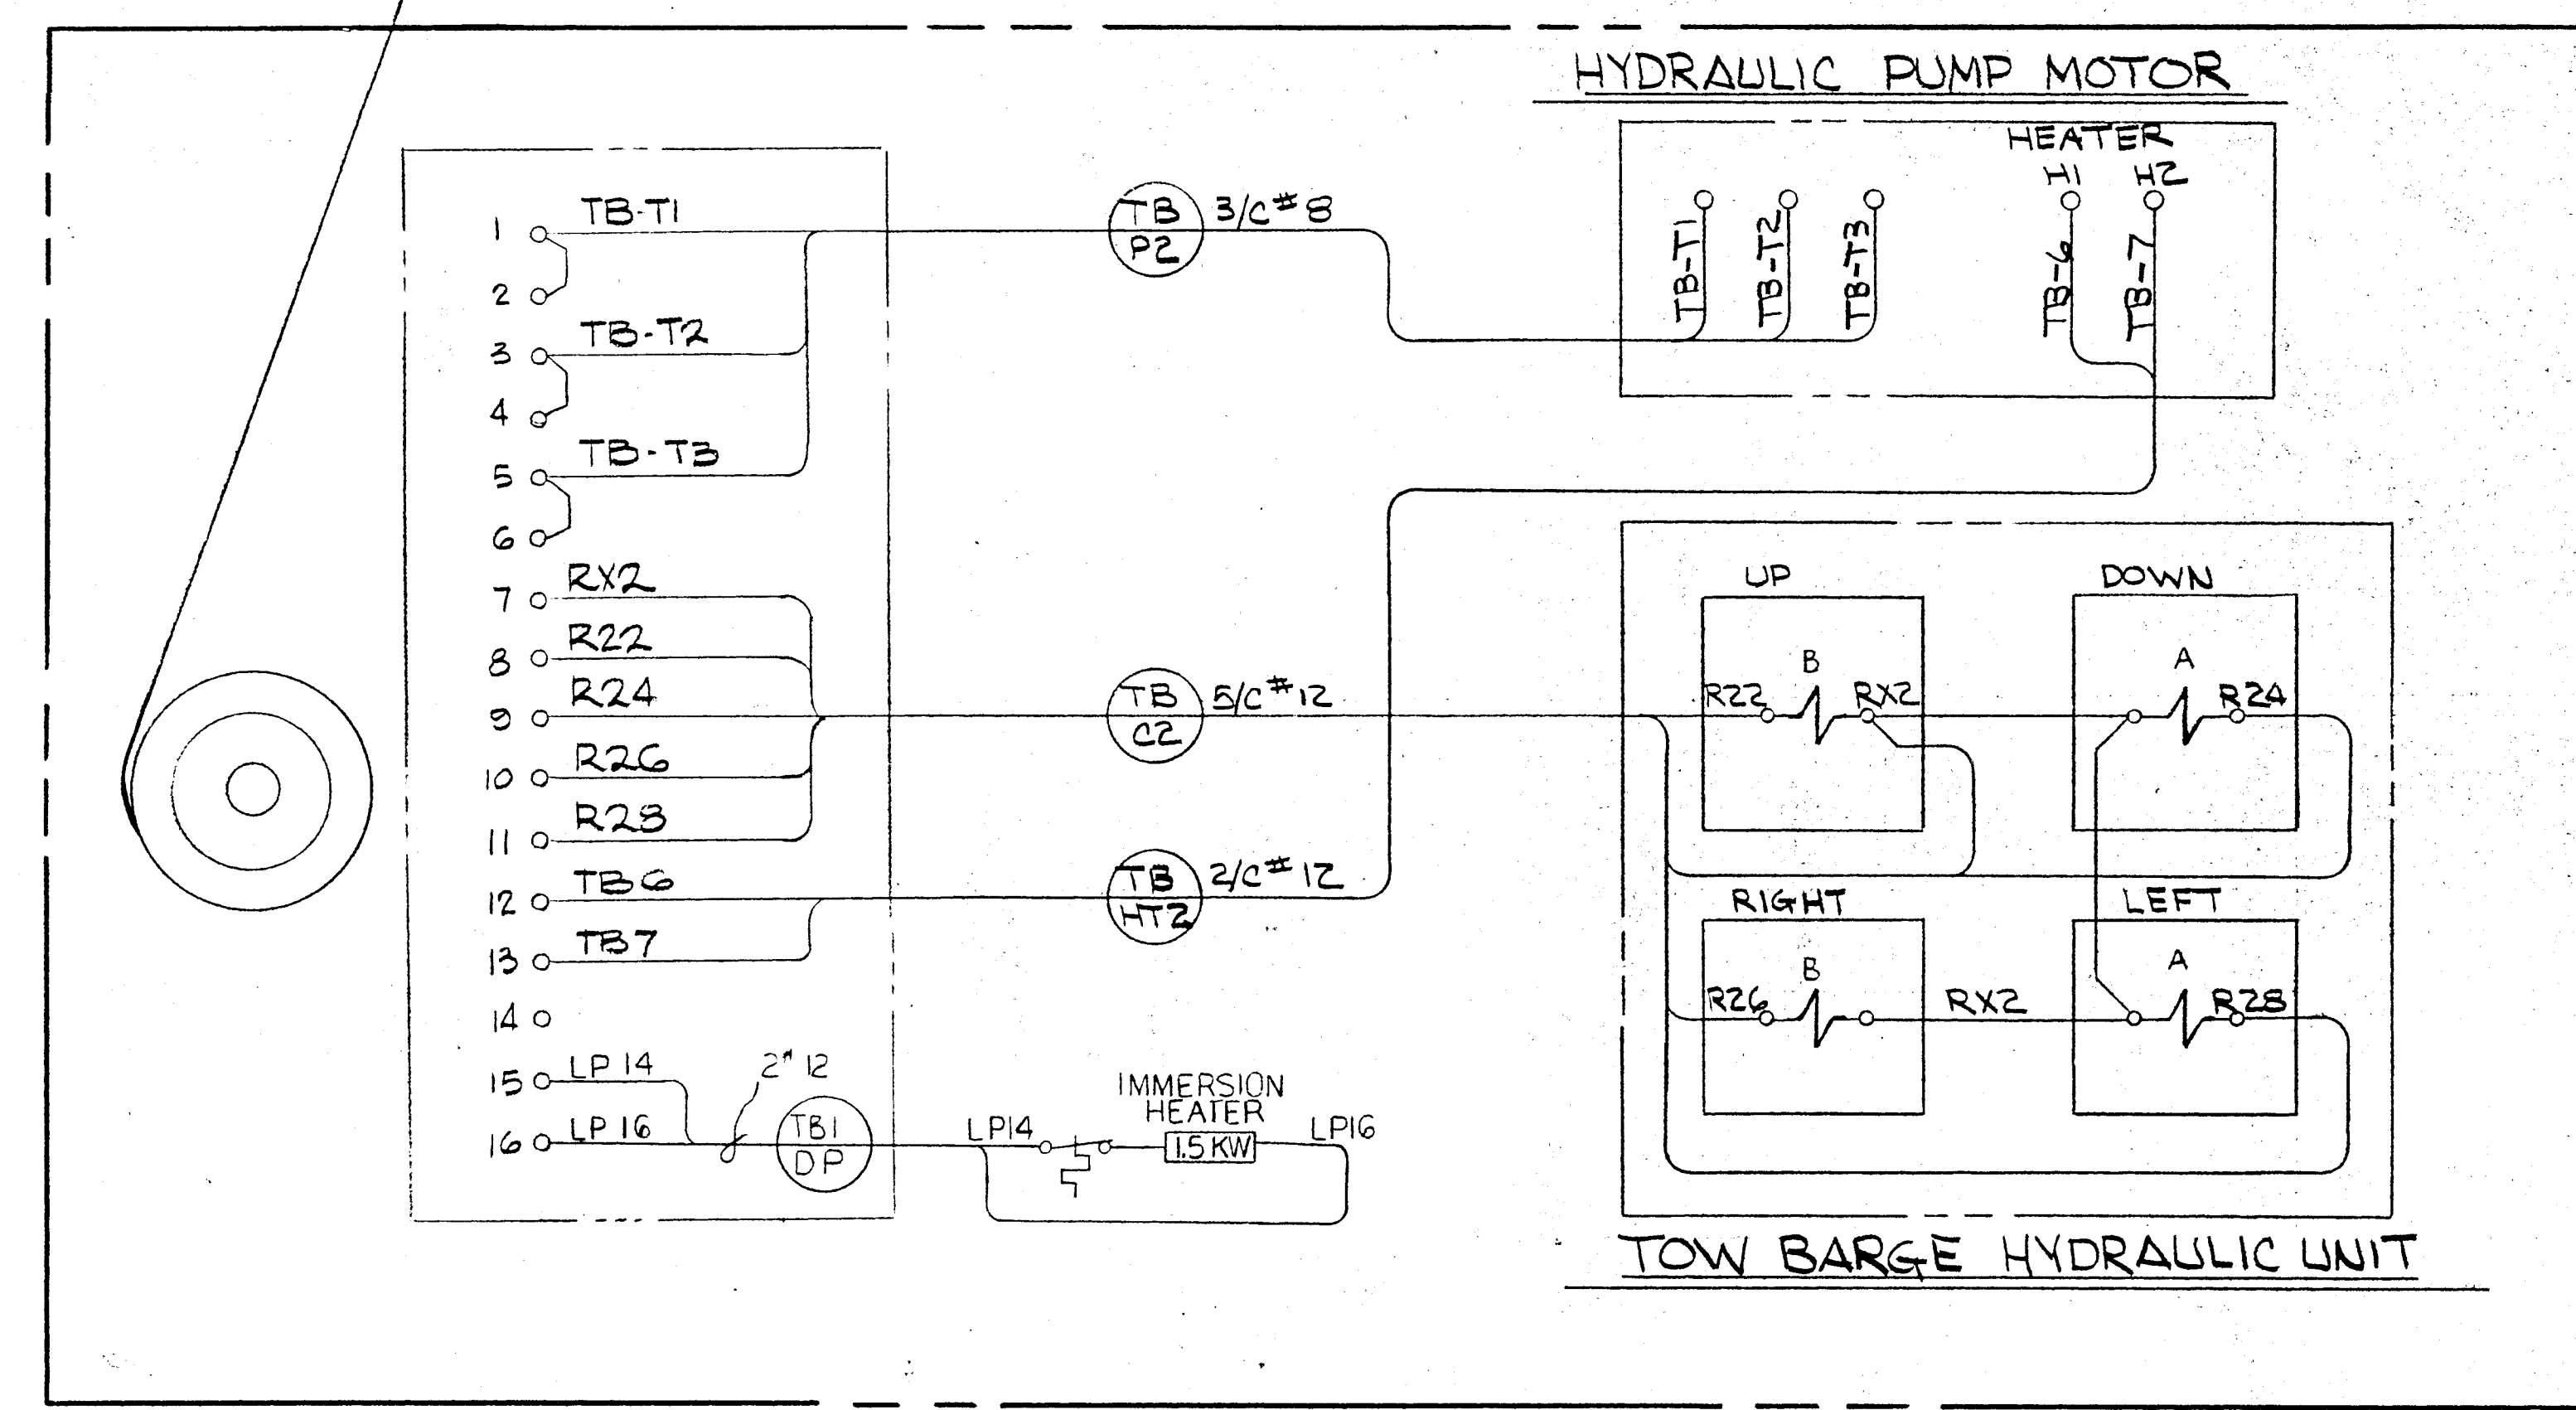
HYDRAULIC PUMP MOTOR

HEATER
H1 H2
TB-T1 TB-T2 TB-T3 TB-6 TB-7

1 TB-T1
2
3 TB-T2
4
5 TB-T3
6
7 RX2
8 R22
9 R24
10 R26
11 R28
12 TB6
13 TB7
14
15 LP 14
16 LP 16

TB P2 3/C#8
TB C2 5/C#12
TB HT2 2/C#12
2# 12
TB1 DP
LP14
IMMERSION HEATER
1.5 KW
LP16

UP
B
R22 RX2
DOWN
A
R24
RIGHT
B
R26
RX2
LEFT
A
R28

TOW BARGE HYDRAULIC UNIT